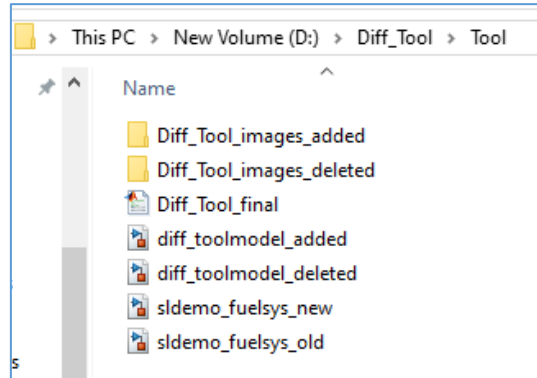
> This PC > New Volume (D:) > Diff_Tool > Tool

Name

Diff_Tool_images_added
Diff_Tool_images_deleted
Diff_Tool_final
diff_toolmodel_added
diff_toolmodel_deleted
sldemo_fuelsys_new
sldemo_fuelsys_old

s